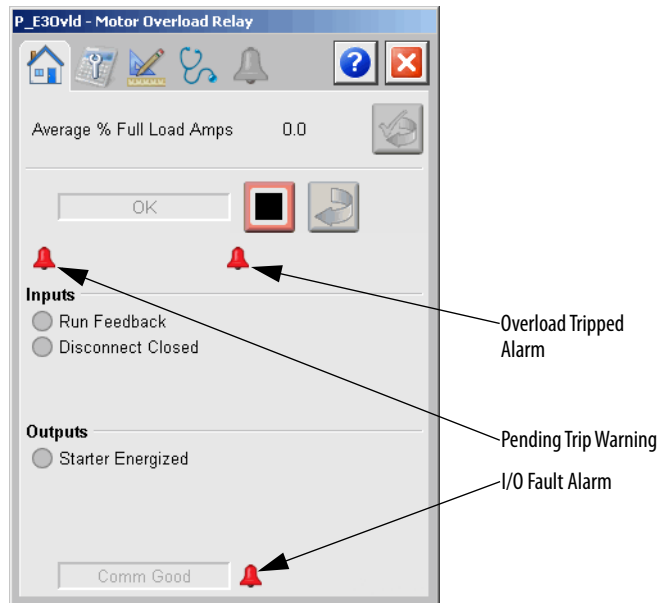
P_E3Ovld - Motor Overload Relay

Average % Full Load Amps 0.0

OK

Inputs

Run Feedback

Disconnect Closed

Outputs

Starter Energized

Comm Good

Overload Tripped Alarm

Pending Trip Warning

I/O Fault Alarm